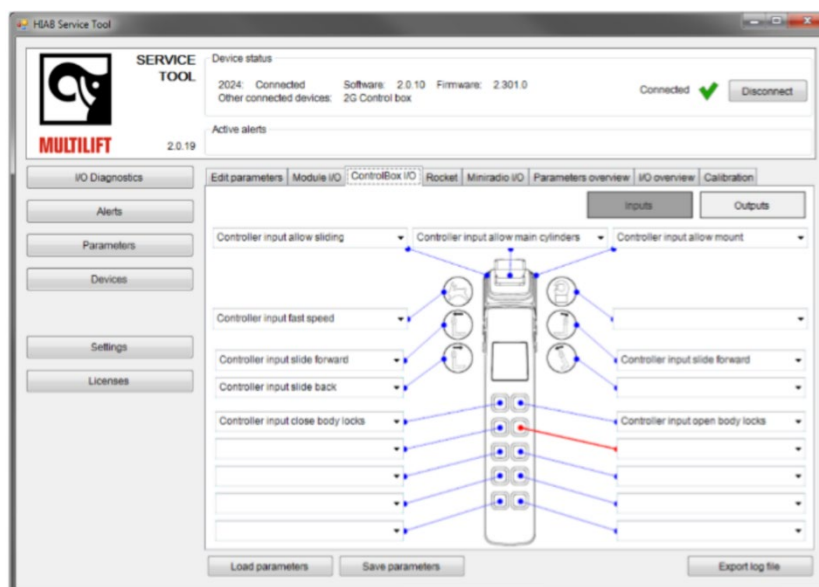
HIAB Service Tool

SERVICE TOOL

MULTILIFT 2.0.19

Device status

2024: Connected Software: 2.0.10 Firmware: 2.301.0
Other connected devices: 2G Control box

Connected Disconnect

Active alerts

I/O Diagnostics

Alerts

Parameters

Devices

Settings

Licenses

Edit parameters | Module I/O | ControlBox I/O | Rocket | Miniradio I/O | Parameters overview | I/O overview | Calibration

Inputs Outputs

Controller input allow sliding

Controller input allow main cylinders

Controller input allow mount

Controller input fast speed

Controller input slide forward

Controller input slide forward

Controller input slide back

Controller input close body locks

Controller input open body locks

Load parameters Save parameters Export log file